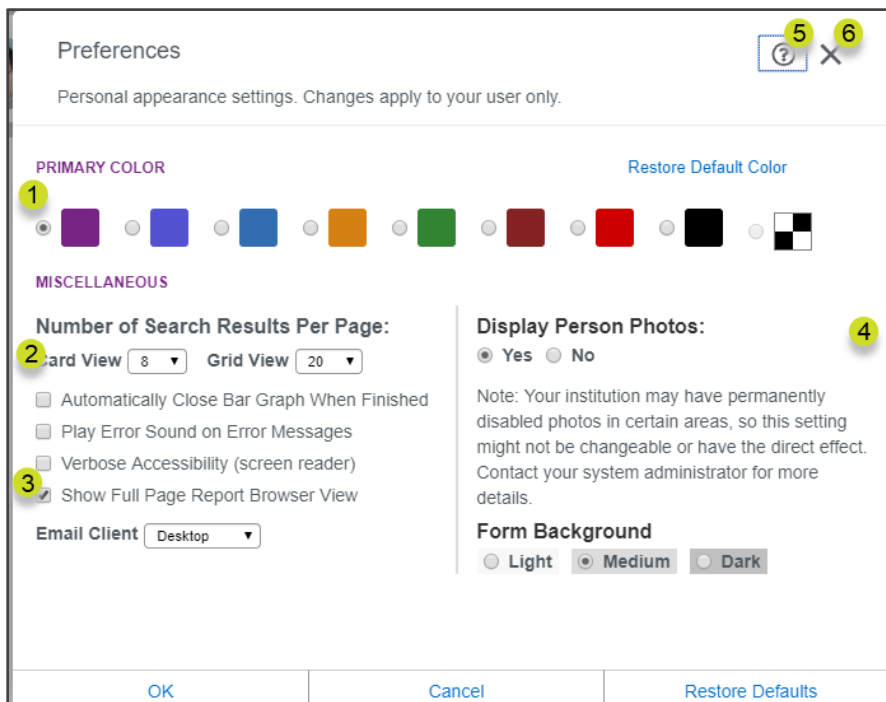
Preferences

5 6

Personal appearance settings. Changes apply to your user only.

PRIMARY COLOR

Restore Default Color

1

MISCELLANEOUS

Number of Search Results Per Page:

2 Card View 8 Grid View 20

Automatically Close Bar Graph When Finished

Play Error Sound on Error Messages

Verbose Accessibility (screen reader)

3 Show Full Page Report Browser View

Email Client Desktop

Display Person Photos:

4

Yes No

Note: Your institution may have permanently disabled photos in certain areas, so this setting might not be changeable or have the direct effect. Contact your system administrator for more details.

Form Background

Light Medium Dark

OK

Cancel

Restore Defaults